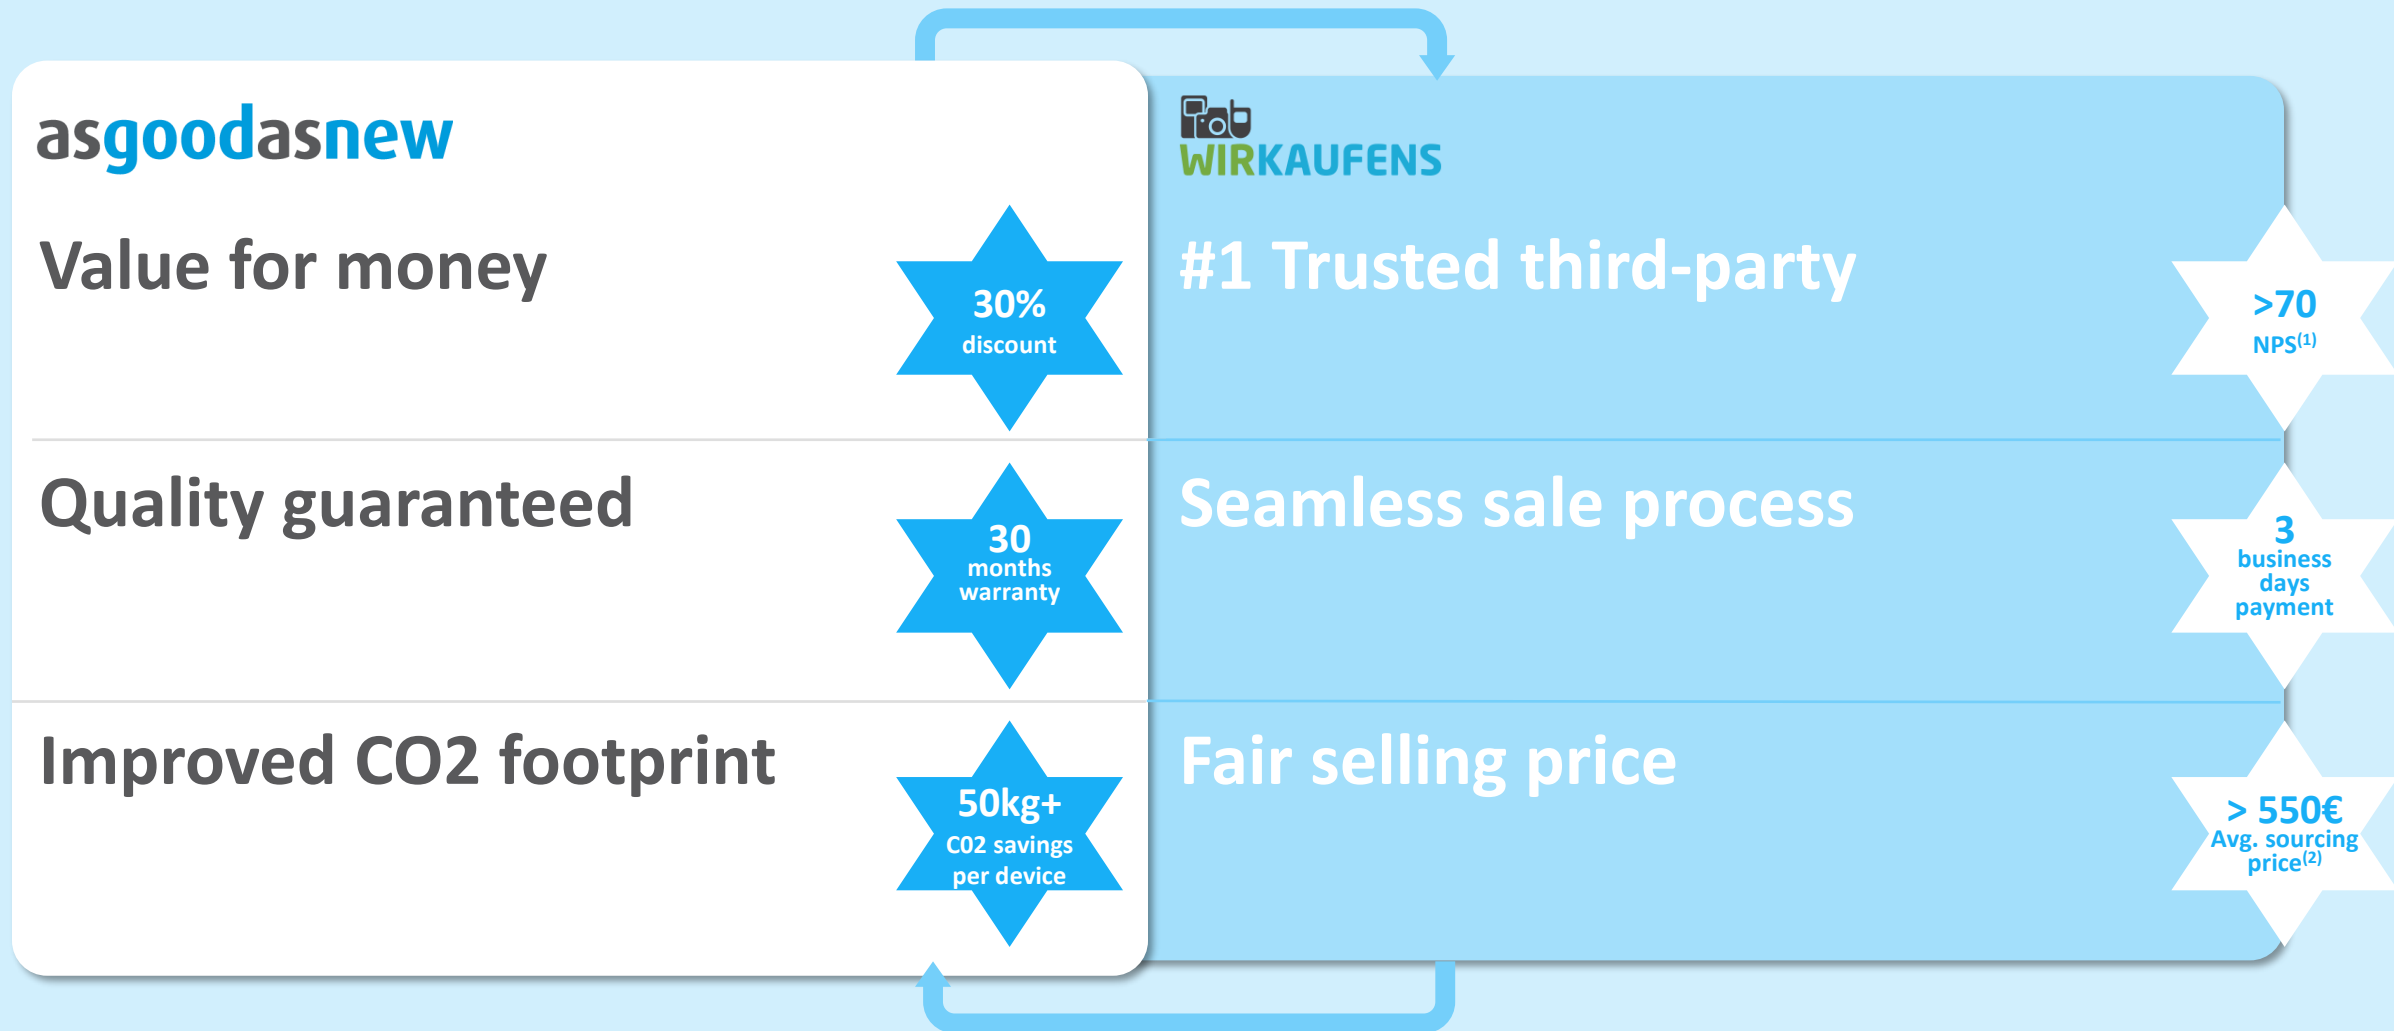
asgoodasnew

Value for money

30%
discount

Quality guaranteed

30
months
warranty

Improved CO2 footprint

50kg+
C02 savings
per device

WIRKAUFENS

#1 Trusted third-party

>70
NPS$^{(1)}$

Seamless sale process

3
business
days
payment

Fair selling price

> 550€
Avg. sourcing
price$^{(2)}$